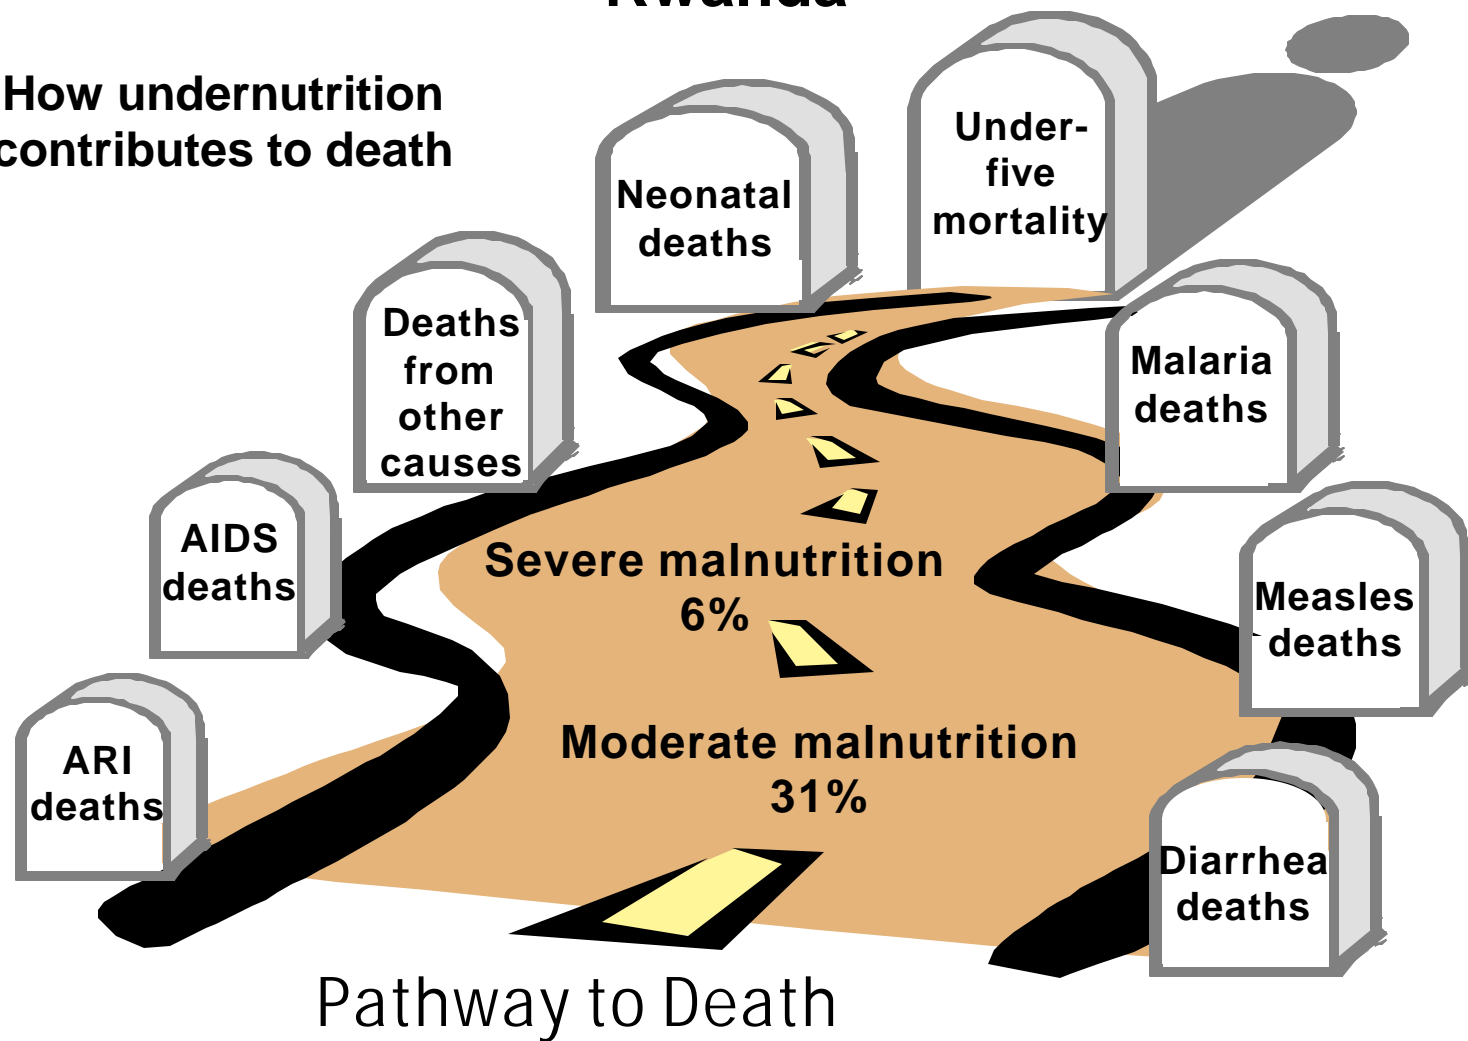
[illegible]

How undernutrition contributes to death

Neonatal deaths

Under-five mortality

Deaths from other causes

Malaria deaths

AIDS deaths

Severe malnutrition 6%

Measles deaths

ARI deaths

Moderate malnutrition 31%

Diarrhea deaths

Pathway to Death